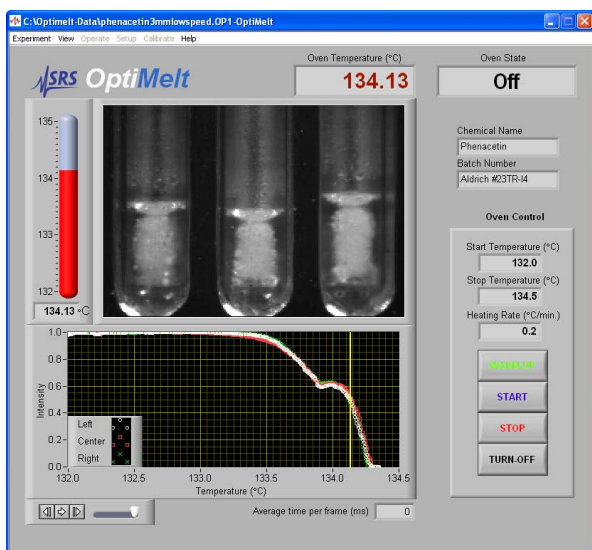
C:\Optimelt-Data\phenacetin3mmlowspeed.OP1-OptiMelt

Experiment View Operate Setup Calibrate Help

SRS OptiMelt

Oven Temperature (°C)
134.13

Oven State
Off

135
134
133
132
134.13 °C

Chemical Name
Phenacetin
Batch Number
Aldrich #23TR-I4

Oven Control

Start Temperature (°C)
132.0
Stop Temperature (°C)
134.5
Heating Rate (°C/min.)
0.2

WARM-UP
START
STOP
TURN-OFF

1.0
0.8
0.6
0.4
0.2
0.0
Intensity
Left
Center
Right
132.0 132.5 133.0 133.5 134.0 134.5
Temperature (°C)

Average time per frame (ms) 0